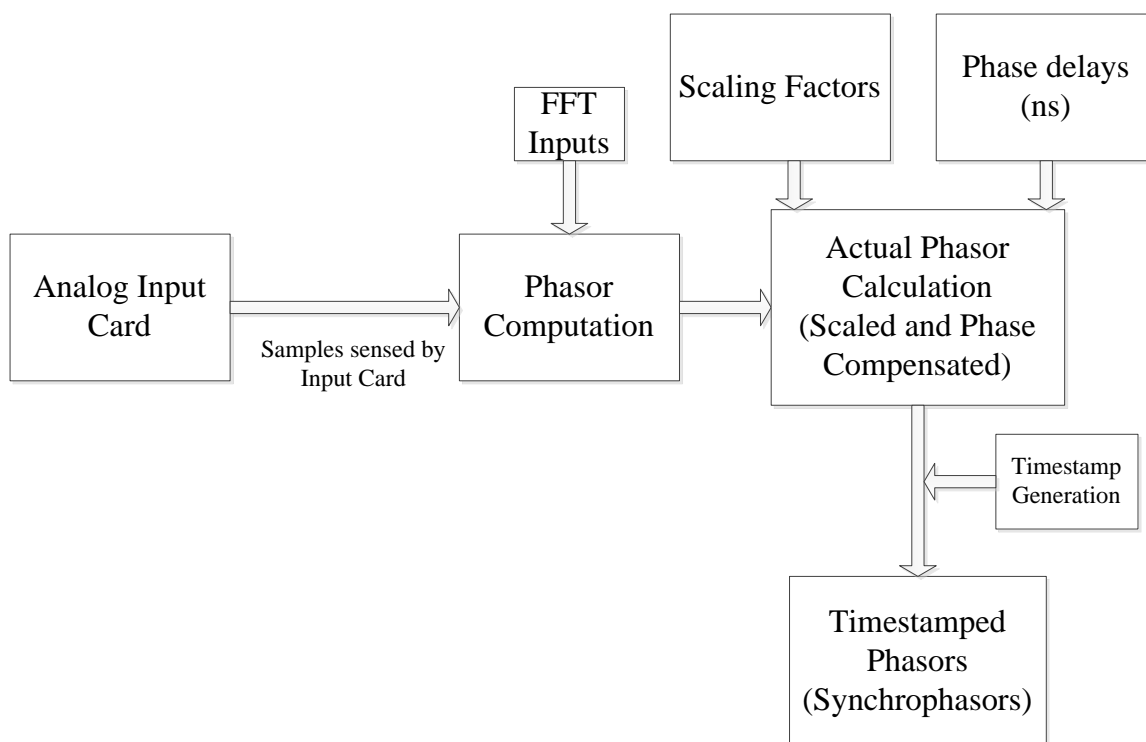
FFT Inputs

Scaling Factors

Phase delays (ns)

Analog Input Card

Samples sensed by Input Card

Phasor Computation

Actual Phasor Calculation (Scaled and Phase Compensated)

Timestamp Generation

Timestamped Phasors (Synchrophasors)